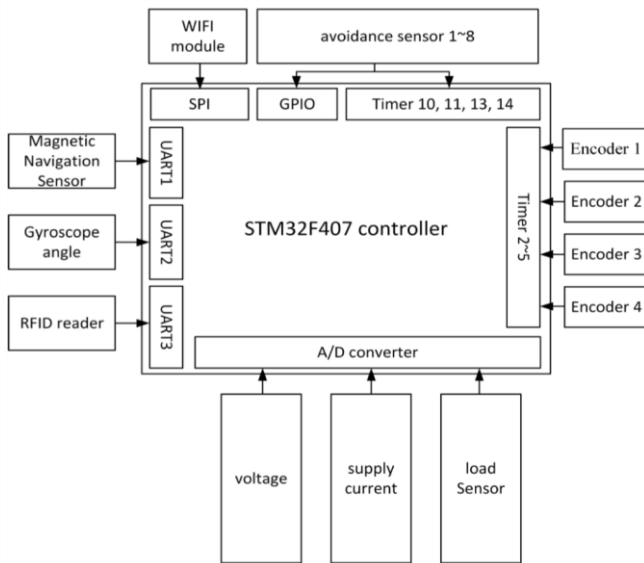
WIFI module

avoidance sensor 1~8

SPI

GPIO

Timer 10, 11, 13, 14

Magnetic Navigation Sensor

UART1

Gyroscope angle

UART2

RFID reader

UART3

STM32F407 controller

Timer 2~5

Encoder 1

Encoder 2

Encoder 3

Encoder 4

A/D converter

voltage

supply current

load Sensor